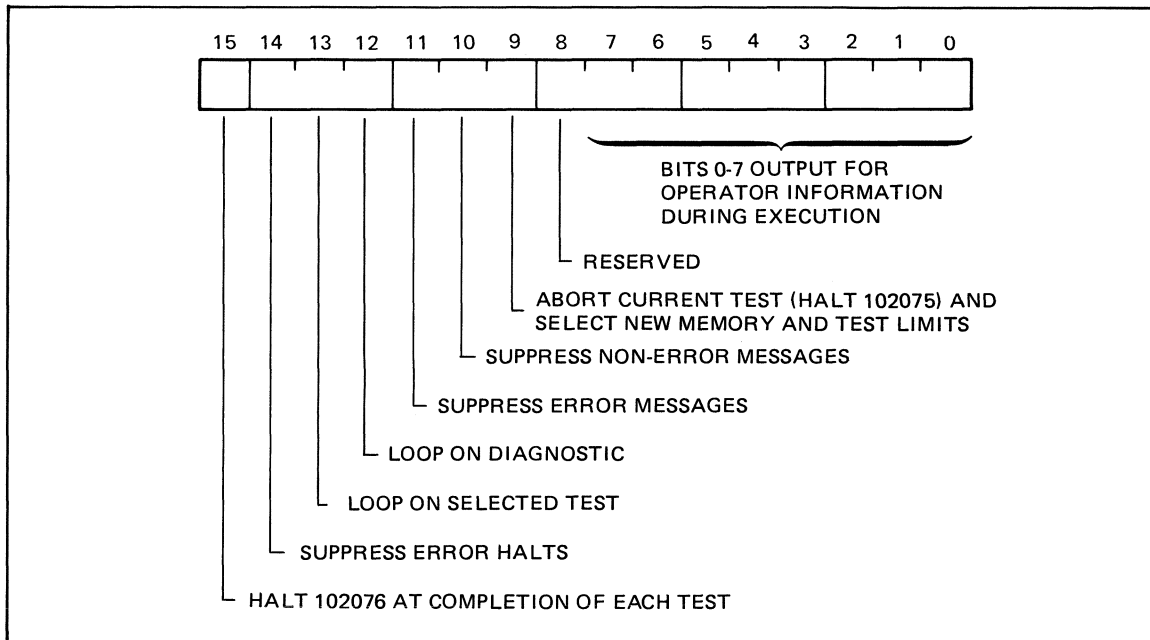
15 14 13 12 11 10 9 8 7 6 5 4 3 2 1 0

BITS 0-7 OUTPUT FOR OPERATOR INFORMATION DURING EXECUTION

RESERVED

ABORT CURRENT TEST (HALT 102075) AND SELECT NEW MEMORY AND TEST LIMITS

SUPPRESS NON-ERROR MESSAGES

SUPPRESS ERROR MESSAGES

LOOP ON DIAGNOSTIC

LOOP ON SELECTED TEST

SUPPRESS ERROR HALTS

HALT 102076 AT COMPLETION OF EACH TEST